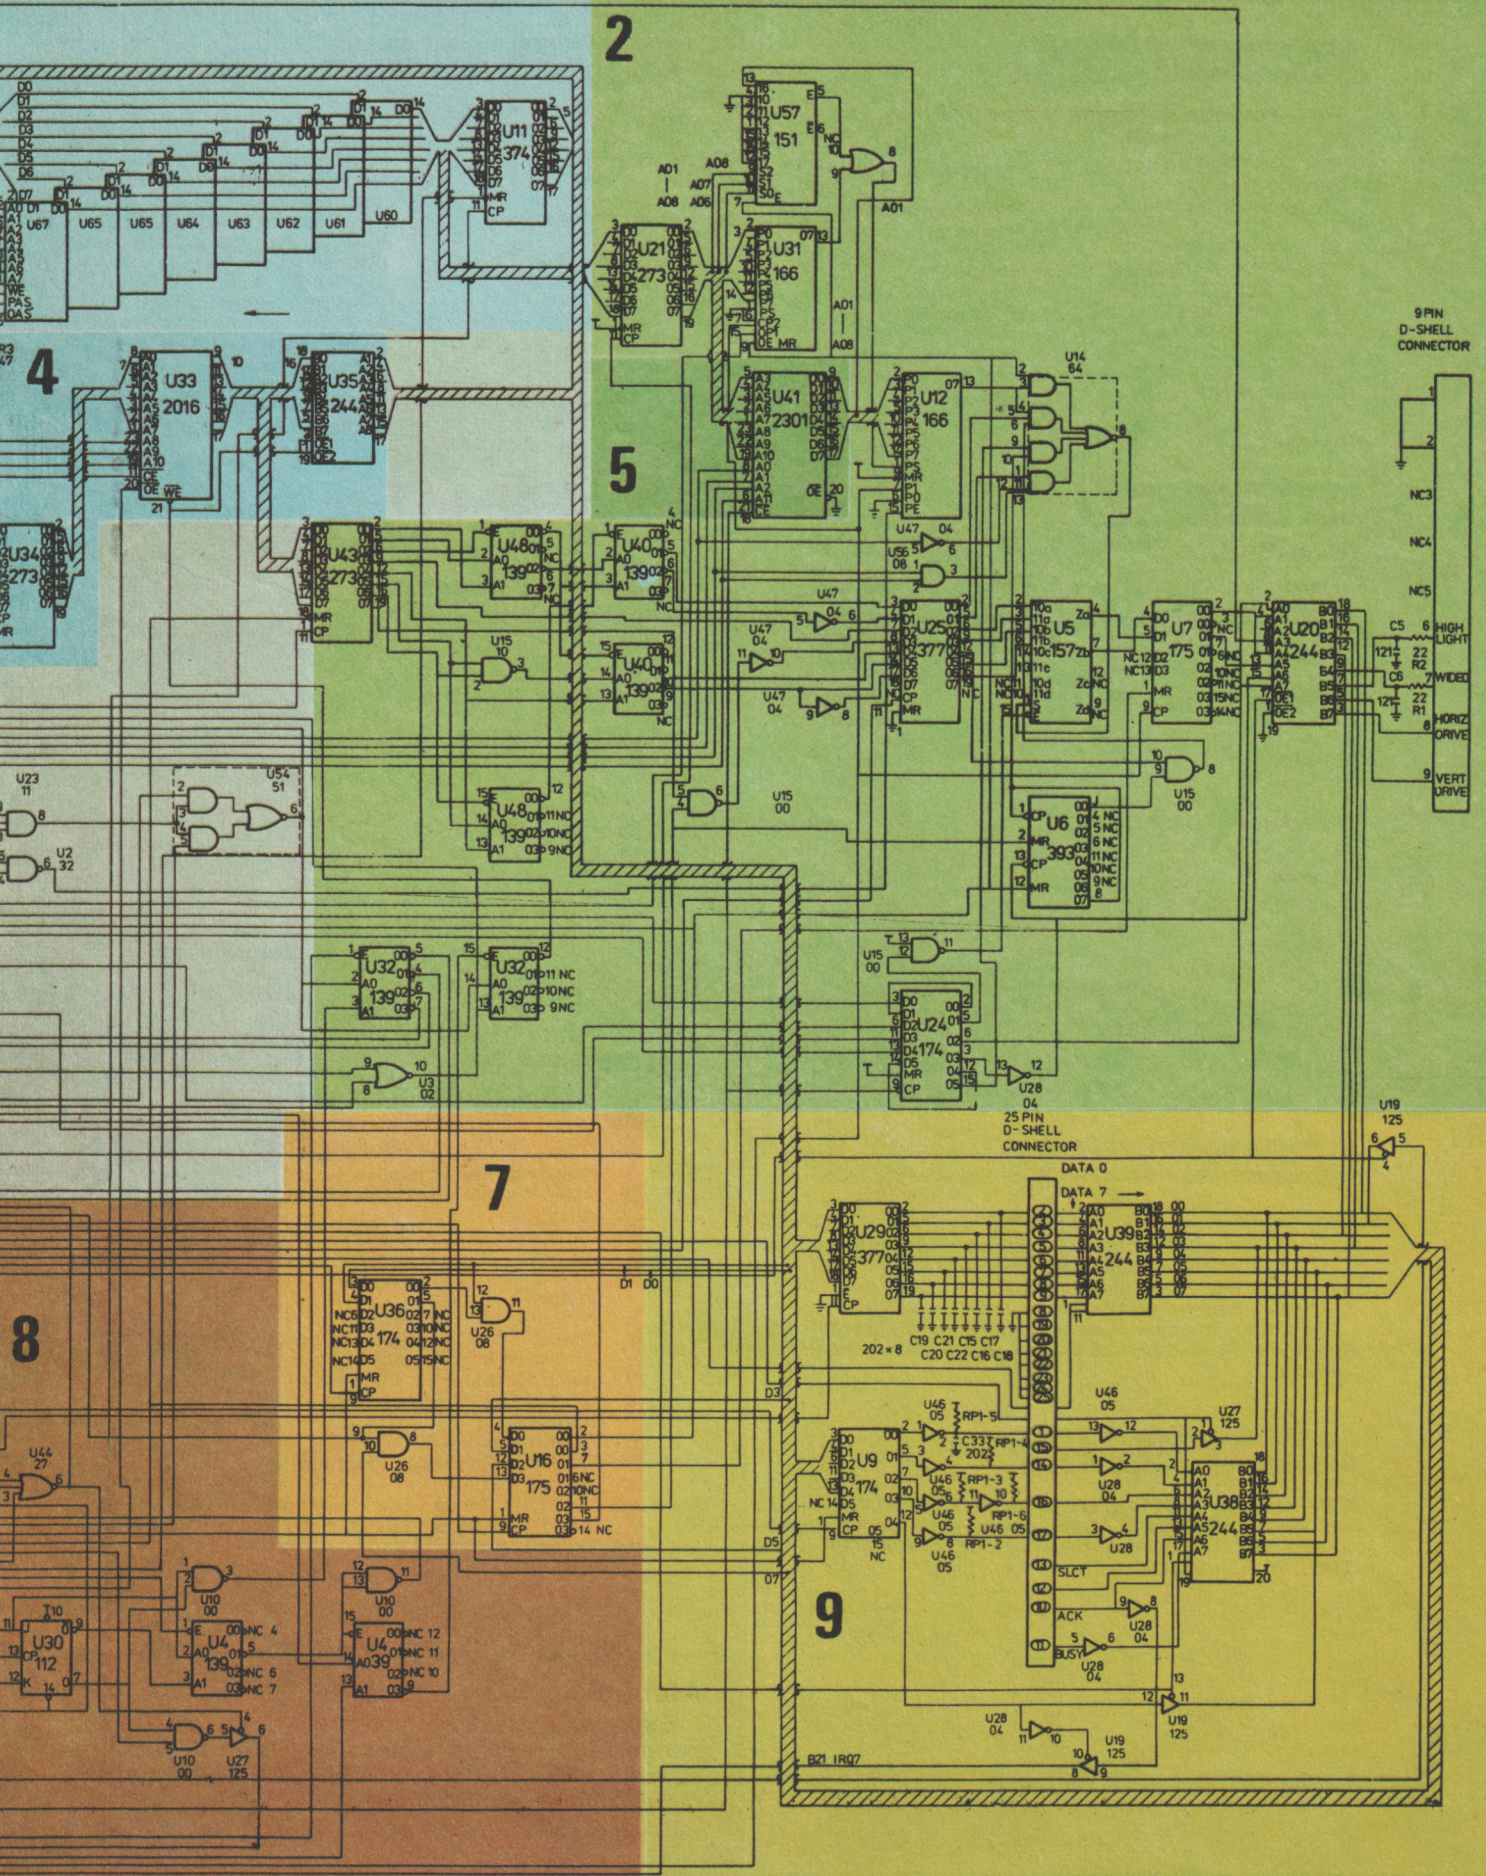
2

4

5

7

8

9

U11
374

U67 U65 U65 U64 U63 U62 U61 U60

U57
151

U21
273

U31
166

U33
2016

U35
244

U41
2301

U12
166

U14
64

9 PIN
D-SHELL
CONNECTOR

NC3
NC4
NC5

HIGH LIGHT
WIDEO
HORIZ DRIVE
VERT DRIVE

U34
273

U43
273

U48
139

U40
139

U47
04

U56
08

U25
377

U5
157

U7
175

U20
244

U15
00

U23
11

U2
32

U54
51

U6
393

U32
139

U3
02

U24
174

U28
04

25 PIN
D-SHELL
CONNECTOR

U19
125

DATA 0
DATA 7 →

U29
377

U39
244

U36
174

U26
08

202 × 8

C19 C21 C15 C17
C20 C22 C16 C18

U46
05

U27
125

U9
174

U38
244

U44
27

U16
175

U10
00

U30
112

U4
139

SLCT
ACK
BUSY

B21 IRQ7